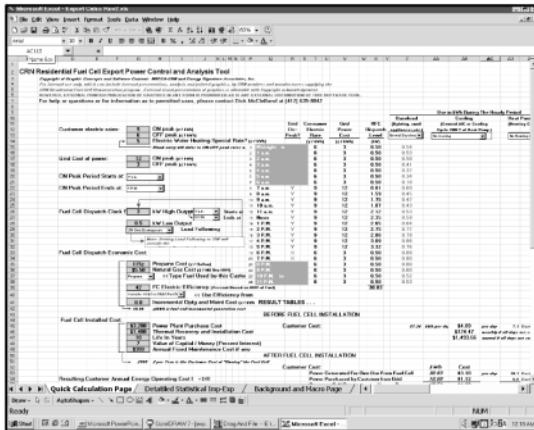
Microsoft Excel - Export Calcs Final.xls

File Edit View Insert Format Tools Data Window Help

CRN Residential Fuel Cell Export Power Control and Analysis Tool

For help or questions or for information as to permitted uses, please contact Dick McCalland at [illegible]

Customer electric rates:
ON peak ($/kWh)
OFF peak ($/kWh)
Electric Water Heating Special Rate

Unit Cost of power:
ON peak ($/kWh)
OFF peak ($/kWh)

ON Peak Period Starts at
ON Peak Period Ends at

Fuel Cell Dispatch Control
kW High Output
kW Low Output
Load Following

Fuel Cell Dispatch Economic Cost
Propane Cost
Natural Gas Cost
Type Fuel Used by this Customer
FC Electric Efficiency
Incremental Daily and Month Cost
RESULT TABLES

BEFORE FUEL CELL INSTALLATION

Fuel Cell Installed Cost:
Power Plant Purchase Cost
Thermal Recovery and Installation Cost
Life in Years
Value of Capital / Money (Percent Interest)
Annual Fixed Maintenance Cost

Customer Cost:

AFTER FUEL CELL INSTALLATION

Resulting Customer Annual Energy Operating Cost

Quick Calculation Page / Detailed Statistical Imp-Exp / Background and Macro Page /

Draw AutoShapes

Ready

NUM

Start